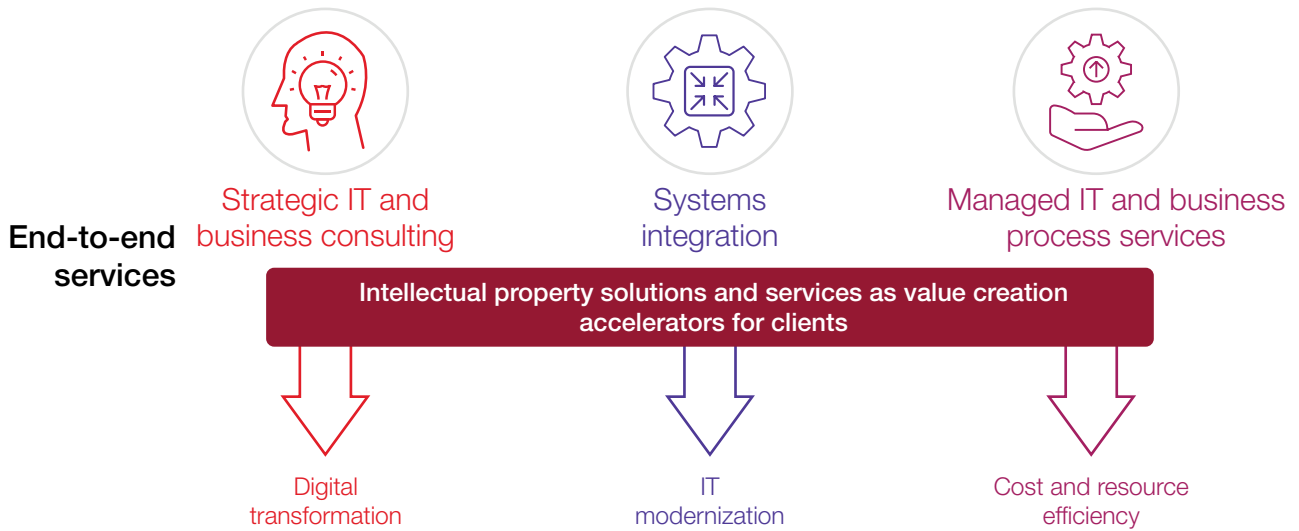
Strategic IT and business consulting

Systems integration

Managed IT and business process services

End-to-end services

Intellectual property solutions and services as value creation accelerators for clients

Digital transformation

IT modernization

Cost and resource efficiency